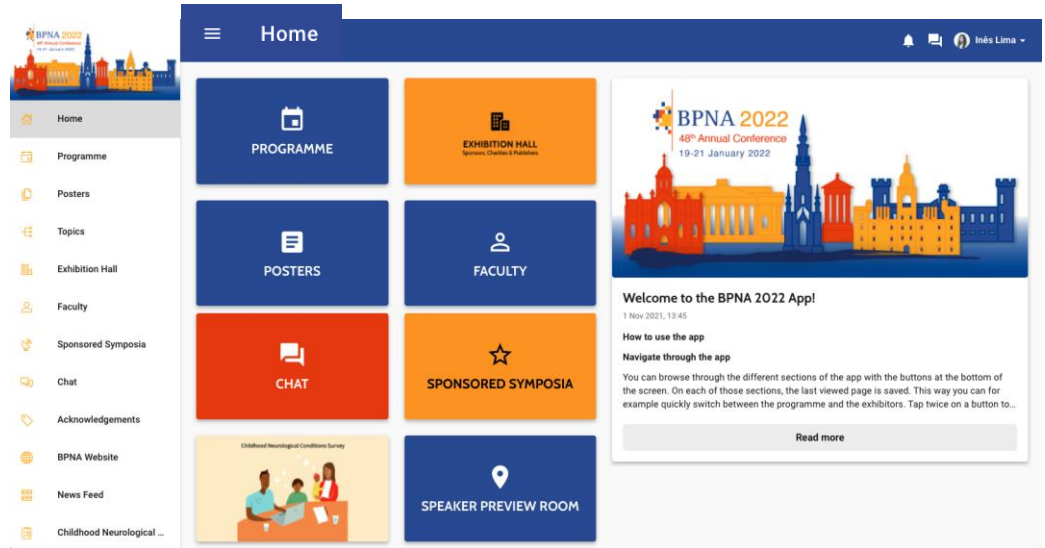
BPNA 2022
48th Annual Conference
19-21 January 2022

Home
Programme
Posters
Topics
Exhibition Hall
Faculty
Sponsored Symposia
Chat
Acknowledgements
BPNA Website
News Feed
Childhood Neurological ...

Home

Inês Lima

PROGRAMME

EXHIBITION HALL
Sponsors, Charities & Publishers

POSTERS

FACULTY

CHAT

SPONSORED SYMPOSIA

Childhood Neurological Conditions Survey

SPEAKER PREVIEW ROOM

BPNA 2022
48th Annual Conference
19-21 January 2022

Welcome to the BPNA 2022 App!
1 Nov 2021, 13:45

How to use the app

Navigate through the app

You can browse through the different sections of the app with the buttons at the bottom of the screen. On each of those sections, the last viewed page is saved. This way you can for example quickly switch between the programme and the exhibitors. Tap twice on a button to...

Read more